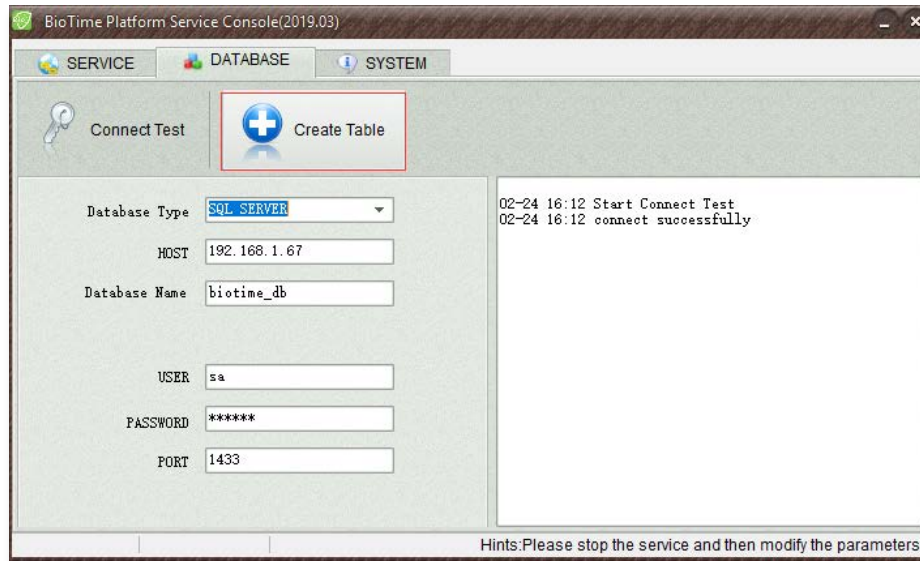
BioTime Platform Service Console(2019.03)

SERVICE
DATABASE
SYSTEM

Connect Test
Create Table

Database Type SQL SERVER
HOST 192.168.1.67
Database Name biotime_db
USER sa
PASSWORD ******
PORT 1433

02-24 16:12 Start Connect Test
02-24 16:12 connect successfully

Hints:Please stop the service and then modify the parameters